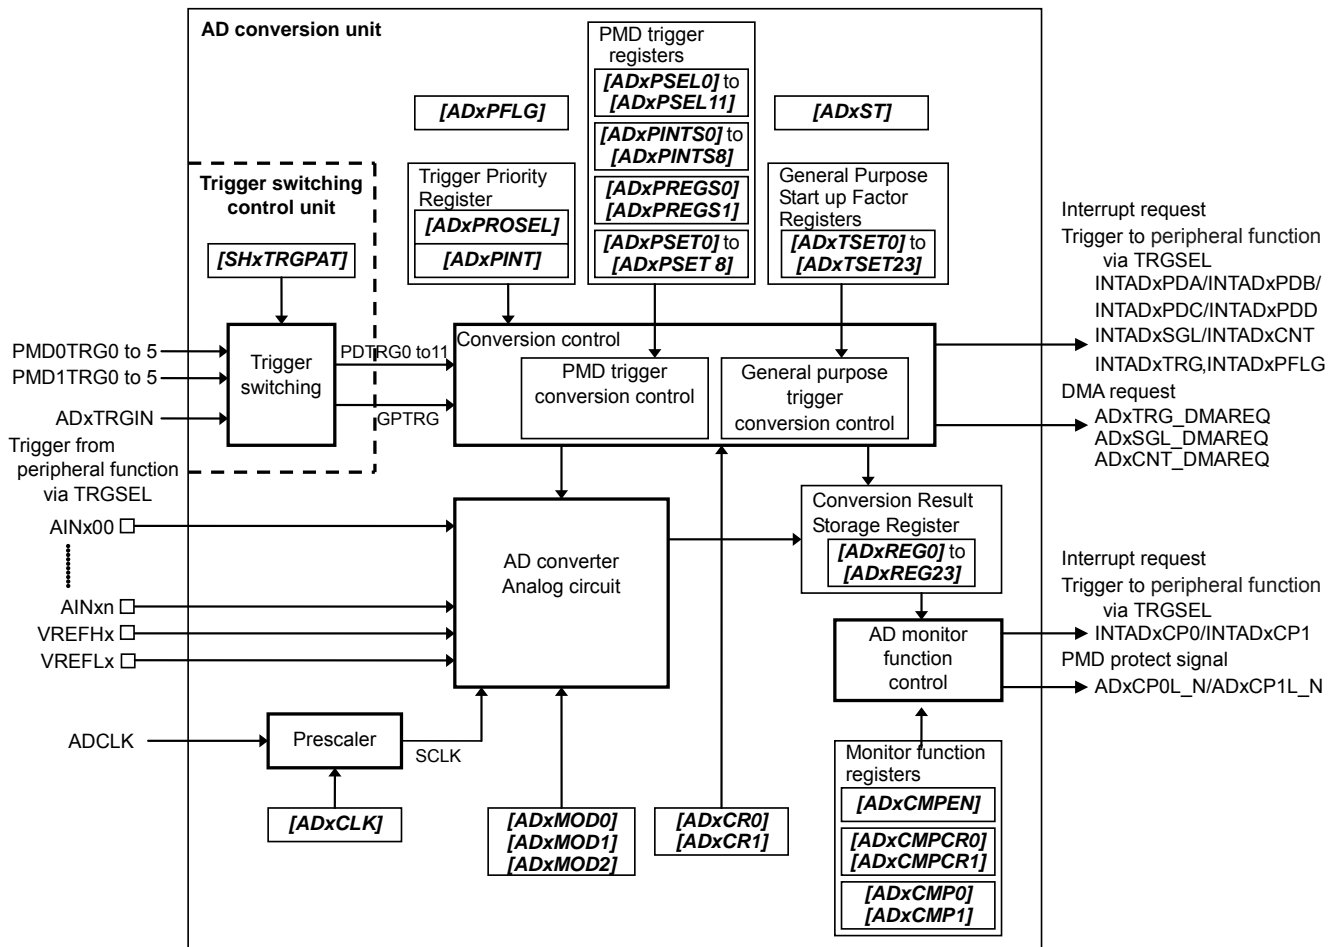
AD conversion unit

PMD trigger registers
*[ADxPSEL0]* to *[ADxPSEL11]*
*[ADxPINTS0]* to *[ADxPINTS8]*
*[ADxPREGS0]* *[ADxPREGS1]*
*[ADxPSET0]* to *[ADxPSET 8]*

*[ADxPFLG]*

*[ADxST]*

Trigger switching control unit

*[SHxTRGPAT]*

Trigger Priority Register
*[ADxPROSEL]*
*[ADxPINT]*

General Purpose Start up Factor Registers
*[ADxTSET0]* to *[ADxTSET23]*

Interrupt request
Trigger to peripheral function via TRGSEL
INTADxPDA/INTADxPDB/
INTADxPDC/INTADxPDD
INTADxSGL/INTADxCNT
INTADxTRG,INTADxPFLG
DMA request
ADxTRG_DMAREQ
ADxSGL_DMAREQ
ADxCNT_DMAREQ

PMD0TRG0 to 5
PMD1TRG0 to 5
ADxTRGIN
Trigger from peripheral function via TRGSEL

Trigger switching

PDTRG0 to11
GPTRG

Conversion control
PMD trigger conversion control
General purpose trigger conversion control

AINx00
AINxn
VREFHx
VREFLx

AD converter Analog circuit

Conversion Result Storage Register
*[ADxREG0]* to *[ADxREG23]*

Interrupt request
Trigger to peripheral function via TRGSEL
INTADxCP0/INTADxCP1
PMD protect signal
ADxCP0L_N/ADxCP1L_N

AD monitor function control

ADCLK
Prescaler
SCLK

*[ADxCLK]*

*[ADxMOD0]*
*[ADxMOD1]*
*[ADxMOD2]*

*[ADxCR0]*
*[ADxCR1]*

Monitor function registers
*[ADxCMPEN]*
*[ADxCMPCR0]*
*[ADxCMPCR1]*
*[ADxCMP0]*
*[ADxCMP1]*